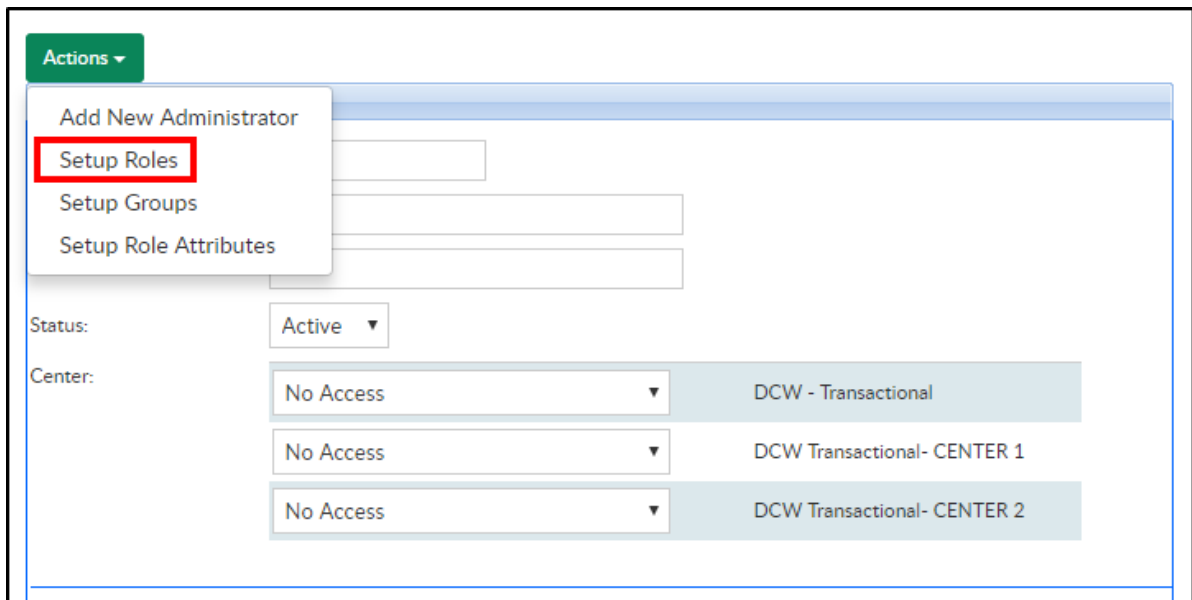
Actions

Add New Administrator
Setup Roles
Setup Groups
Setup Role Attributes

Status: Active

Center:

| No Access | DCW - Transactional |
|---|---|
| No Access | DCW Transactional- CENTER 1 |
| No Access | DCW Transactional- CENTER 2 |